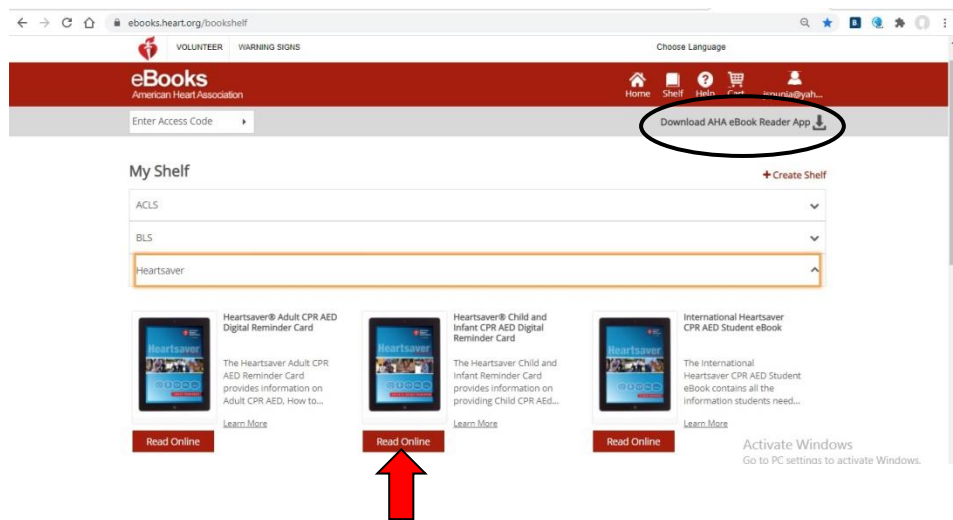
ebooks.heart.org/bookshelf

VOLUNTEER WARNING SIGNS

Choose Language

eBooks
American Heart Association

Home Shelf Help Cart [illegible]@yah...

Enter Access Code

Download AHA eBook Reader App

My Shelf

+ Create Shelf

ACLS

BLS

Heartsaver

Heartsaver® Adult CPR AED Digital Reminder Card

Heartsaver

The Heartsaver Adult CPR AED Reminder Card provides information on Adult CPR AED, How to...

Learn More

Read Online

Heartsaver® Child and Infant CPR AED Digital Reminder Card

Heartsaver

The Heartsaver Child and Infant Reminder Card provides information on providing Child CPR AEd...

Learn More

Read Online

International Heartsaver CPR AED Student eBook

Heartsaver

The International Heartsaver CPR AED Student eBook contains all the information students need...

Learn More

Read Online

Activate Windows
Go to PC settings to activate Windows.